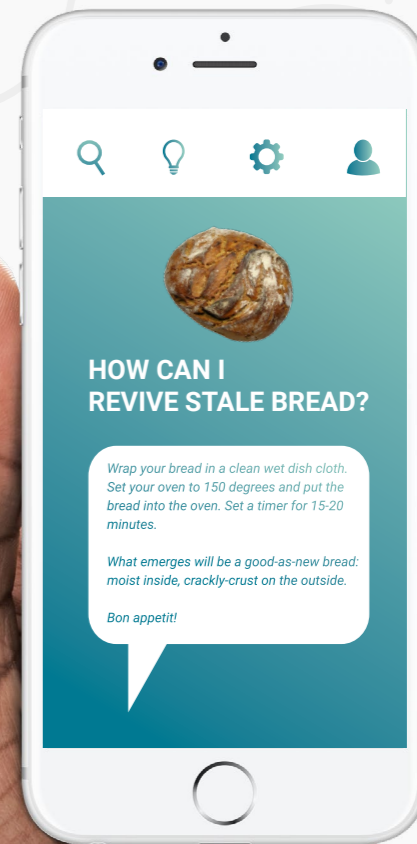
HOW CAN I REVIVE STALE BREAD?

Wrap your bread in a clean wet dish cloth. Set your oven to 150 degrees and put the bread into the oven. Set a timer for 15-20 minutes.

What emerges will be a good-as-new bread: moist inside, crackly-crust on the outside.

Bon appetit!